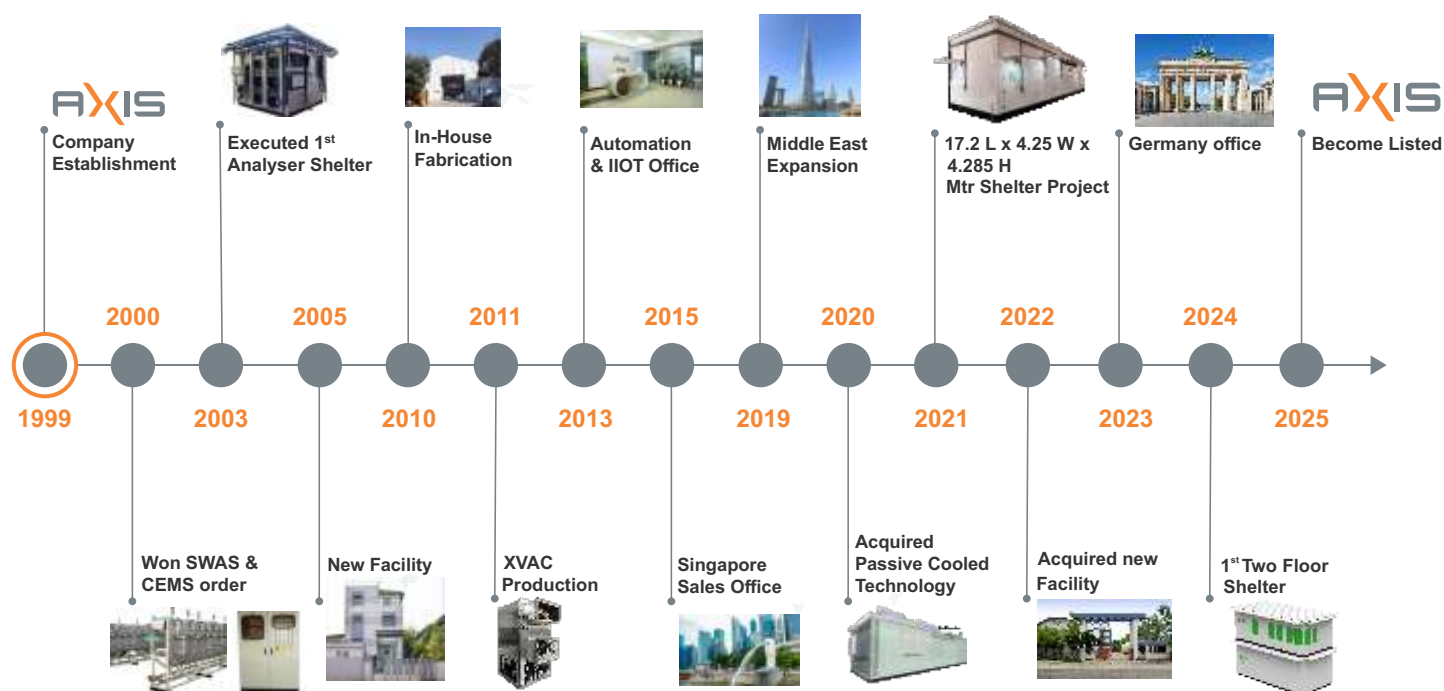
AXIS

Company Establishment

Executed 1$^{st}$ Analyser Shelter

In-House Fabrication

Automation & IIOT Office

Middle East Expansion

17.2 L x 4.25 W x 4.285 H Mtr Shelter Project

Germany office

AXIS

Become Listed

2000 2005 2011 2015 2020 2022 2024

1999 2003 2010 2013 2019 2021 2023 2025

Won SWAS & CEMS order

New Facility

XVAC Production

Singapore Sales Office

Acquired Passive Cooled Technology

Acquired new Facility

1$^{st}$ Two Floor Shelter